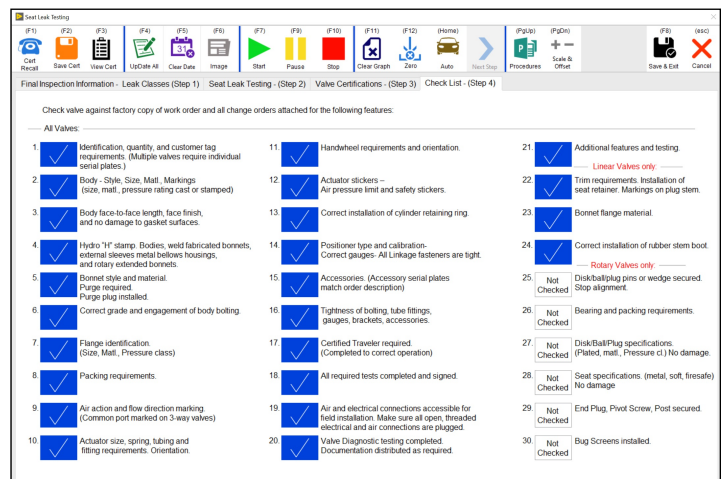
Seat Leak Testing

(F1) Cert Recall
(F2) Save Cert
(F3) View Cert
(F4) UpDate All
(F5) Clear Date
(F6) Image
(F7) Start
(F9) Pause
(F10) Stop
(F11) Clear Graph
(F12) Zero
(Home) Auto
Next Step
(PgUp) Procedures
(PgDn) Scale & Offset
(F8) Save & Exit
(esc) Cancel

Final Inspection Information - Leak Classes (Step 1) | Seat Leak Testing - (Step 2) | Valve Certifications - (Step 3) | Check List - (Step 4)

Check valve against factory copy of work order and all change orders attached for the following features:

All Valves:

1. Identification, quantity, and customer tag requirements. (Multiple valves require individual serial plates.)

2. Body - Style, Size, Matl., Markings (size, matl., pressure rating cast or stamped)

3. Body face-to-face length, face finish, and no damage to gasket surfaces.

4. Hydro "H" stamp. Bodies, weld fabricated bonnets, external sleeves metal bellows housings, and rotary extended bonnets.

5. Bonnet style and material. Purge required. Purge plug installed.

6. Correct grade and engagement of body bolting.

7. Flange identification. (Size, Matl., Pressure class)

8. Packing requirements.

9. Air action and flow direction marking. (Common port marked on 3-way valves)

10. Actuator size, spring, tubing and fitting requirements. Orientation.

11. Handwheel requirements and orientation.

12. Actuator stickers – Air pressure limit and safety stickers.

13. Correct installation of cylinder retaining ring.

14. Positioner type and calibration- Correct gauges- All Linkage fasteners are tight.

15. Accessories. (Accessory serial plates match order description)

16. Tightness of bolting, tube fittings, gauges, brackets, accessories.

17. Certified Traveler required. (Completed to correct operation)

18. All required tests completed and signed.

19. Air and electrical connections accessible for field installation. Make sure all open, threaded electrical and air connections are plugged.

20. Valve Diagnostic testing completed. Documentation distributed as required.

21. Additional features and testing.

Linear Valves only:

22. Trim requirements. Installation of seat retainer. Markings on plug stem.

23. Bonnet flange material.

24. Correct installation of rubber stem boot.

Rotary Valves only:

25. Not Checked Disk/ball/plug pins or wedge secured. Stop alignment.

26. Not Checked Bearing and packing requirements.

27. Not Checked Disk/Ball/Plug specifications. (Plated, matl., Pressure cl.) No damage.

28. Not Checked Seat specifications. (metal, soft, firesafe) No damage

29. Not Checked End Plug, Pivot Screw, Post secured.

30. Not Checked Bug Screens installed.